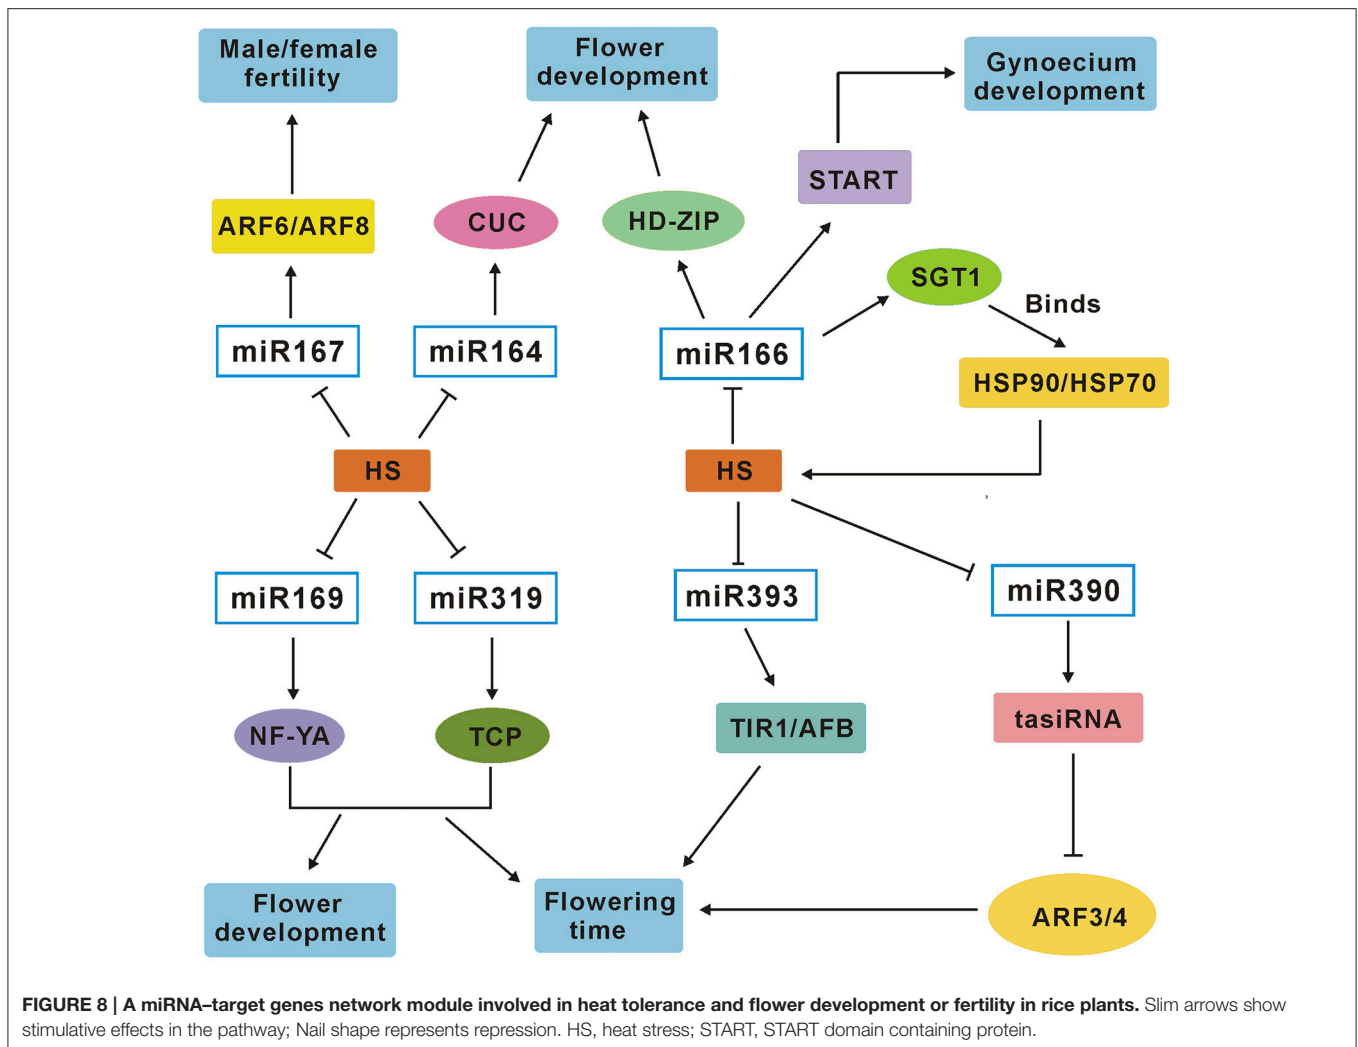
Male/female fertility

Flower development

Gynoecium development

START

ARF6/ARF8

CUC

HD-ZIP

SGT1

Binds

miR167

miR164

miR166

HSP90/HSP70

HS

HS

miR169

miR319

miR393

miR390

NF-YA

TCP

TIR1/AFB

tasiRNA

Flower development

Flowering time

ARF3/4

**FIGURE 8 | A miRNA–target genes network module involved in heat tolerance and flower development or fertility in rice plants.** Slim arrows show stimulative effects in the pathway; Nail shape represents repression. HS, heat stress; START, START domain containing protein.